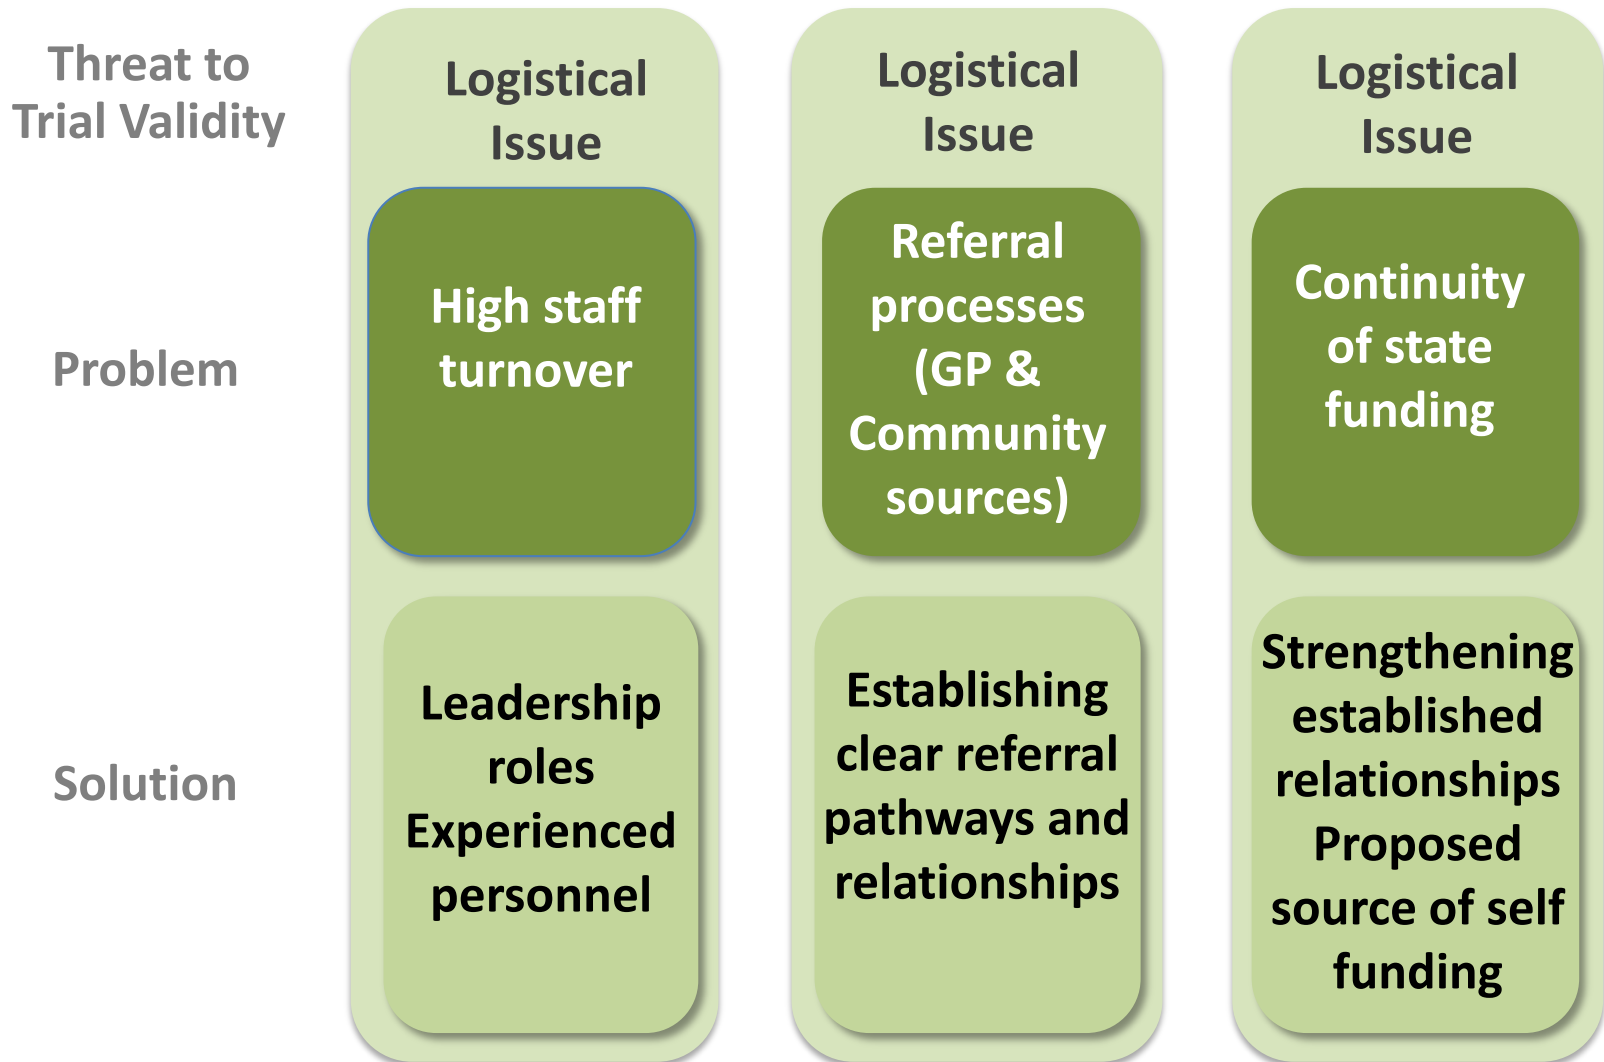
| Threat to Trial Validity | Logistical Issue | Logistical Issue | Logistical Issue |
|---|---|---|---|
| Problem | High staff turnover | Referral processes (GP & Community sources) | Continuity of state funding |
| Solution | Leadership roles Experienced personnel | Establishing clear referral pathways and relationships | Strengthening established relationships Proposed source of self funding |